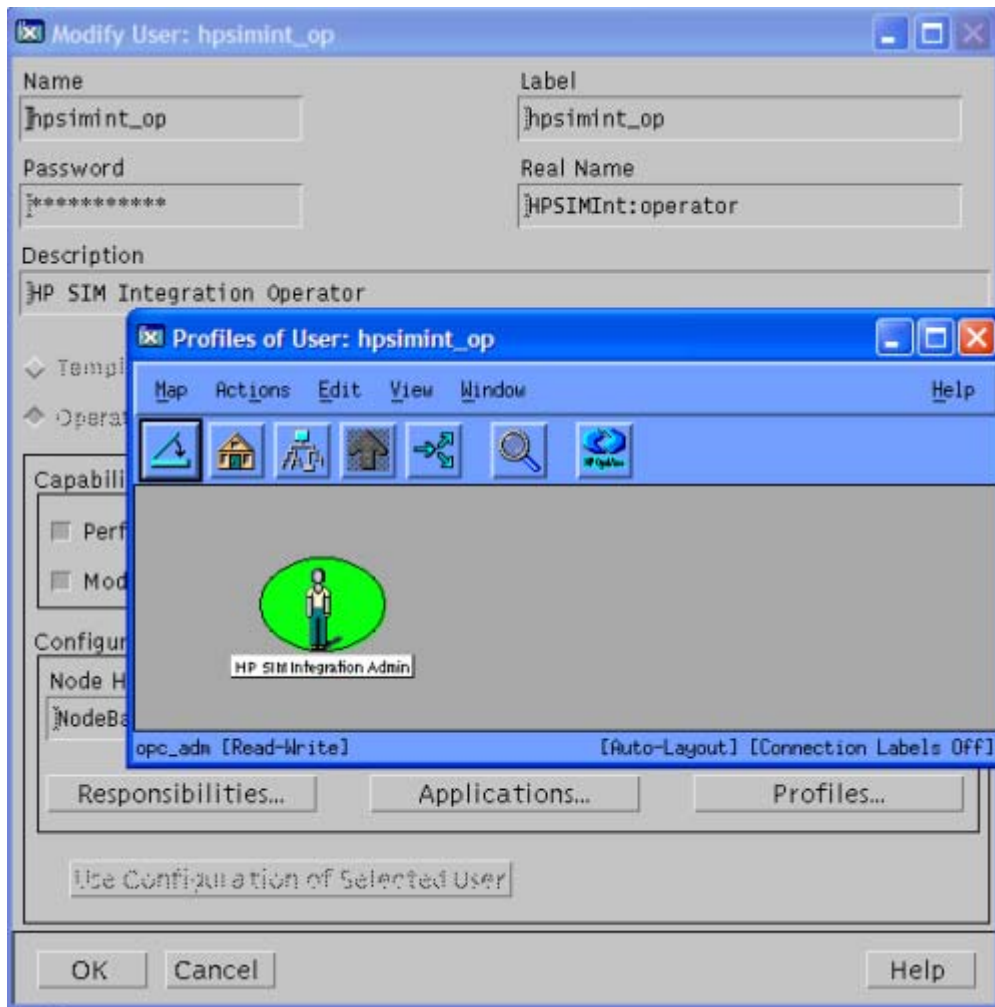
Modify User: hpsimint_op

Name
hpsimint_op

Label
hpsimint_op

Password
***********

Real Name
HPSIMInt:operator

Description
HP SIM Integration Operator

Templ

Operat

Capabili

Perf

Mod

Configur

Node H

NodeBa

Profiles of User: hpsimint_op

Map Actions Edit View Window Help

HP OpenView

HP SIM Integration Admin

opc_adm [Read-Write] [Auto-Layout] [Connection Labels Off]

Responsibilities... Applications... Profiles...

Use Configuration of Selected User

OK Cancel Help